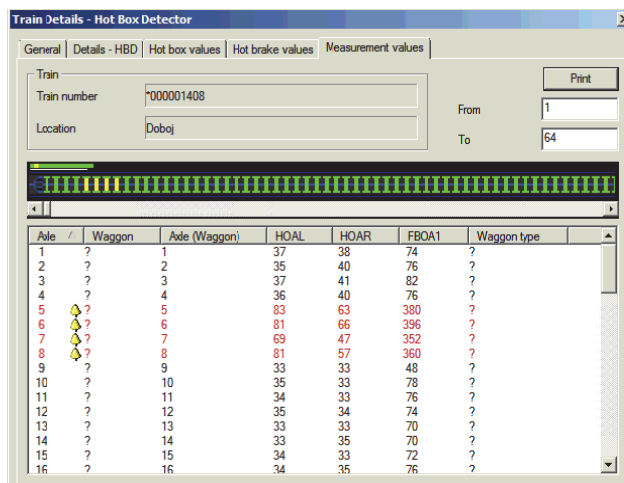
Train Details - Hot Box Detector

General | Details - HBD | Hot box values | Hot brake values | Measurement values

Train
Train number *000001408
Location Doboj

Print
From 1
To 64

| Axle | Waggon | Axle (Waggon) | HOAL | HOAR | FBOA1 | Waggon type |
|---|---|---|---|---|---|---|
| 1 | ? | 1 | 37 | 38 | 74 | ? |
| 2 | ? | 2 | 35 | 40 | 76 | ? |
| 3 | ? | 3 | 37 | 41 | 82 | ? |
| 4 | ? | 4 | 36 | 40 | 76 | ? |
| 5 | ? | 5 | 83 | 63 | 380 | ? |
| 6 | ? | 6 | 81 | 66 | 396 | ? |
| 7 | ? | 7 | 69 | 47 | 352 | ? |
| 8 | ? | 8 | 81 | 57 | 360 | ? |
| 9 | ? | 9 | 33 | 33 | 48 | ? |
| 10 | ? | 10 | 35 | 33 | 78 | ? |
| 11 | ? | 11 | 34 | 33 | 76 | ? |
| 12 | ? | 12 | 35 | 34 | 74 | ? |
| 13 | ? | 13 | 33 | 33 | 70 | ? |
| 14 | ? | 14 | 33 | 35 | 70 | ? |
| 15 | ? | 15 | 34 | 33 | 72 | ? |
| 16 | ? | 16 | 34 | 35 | 76 | ? |